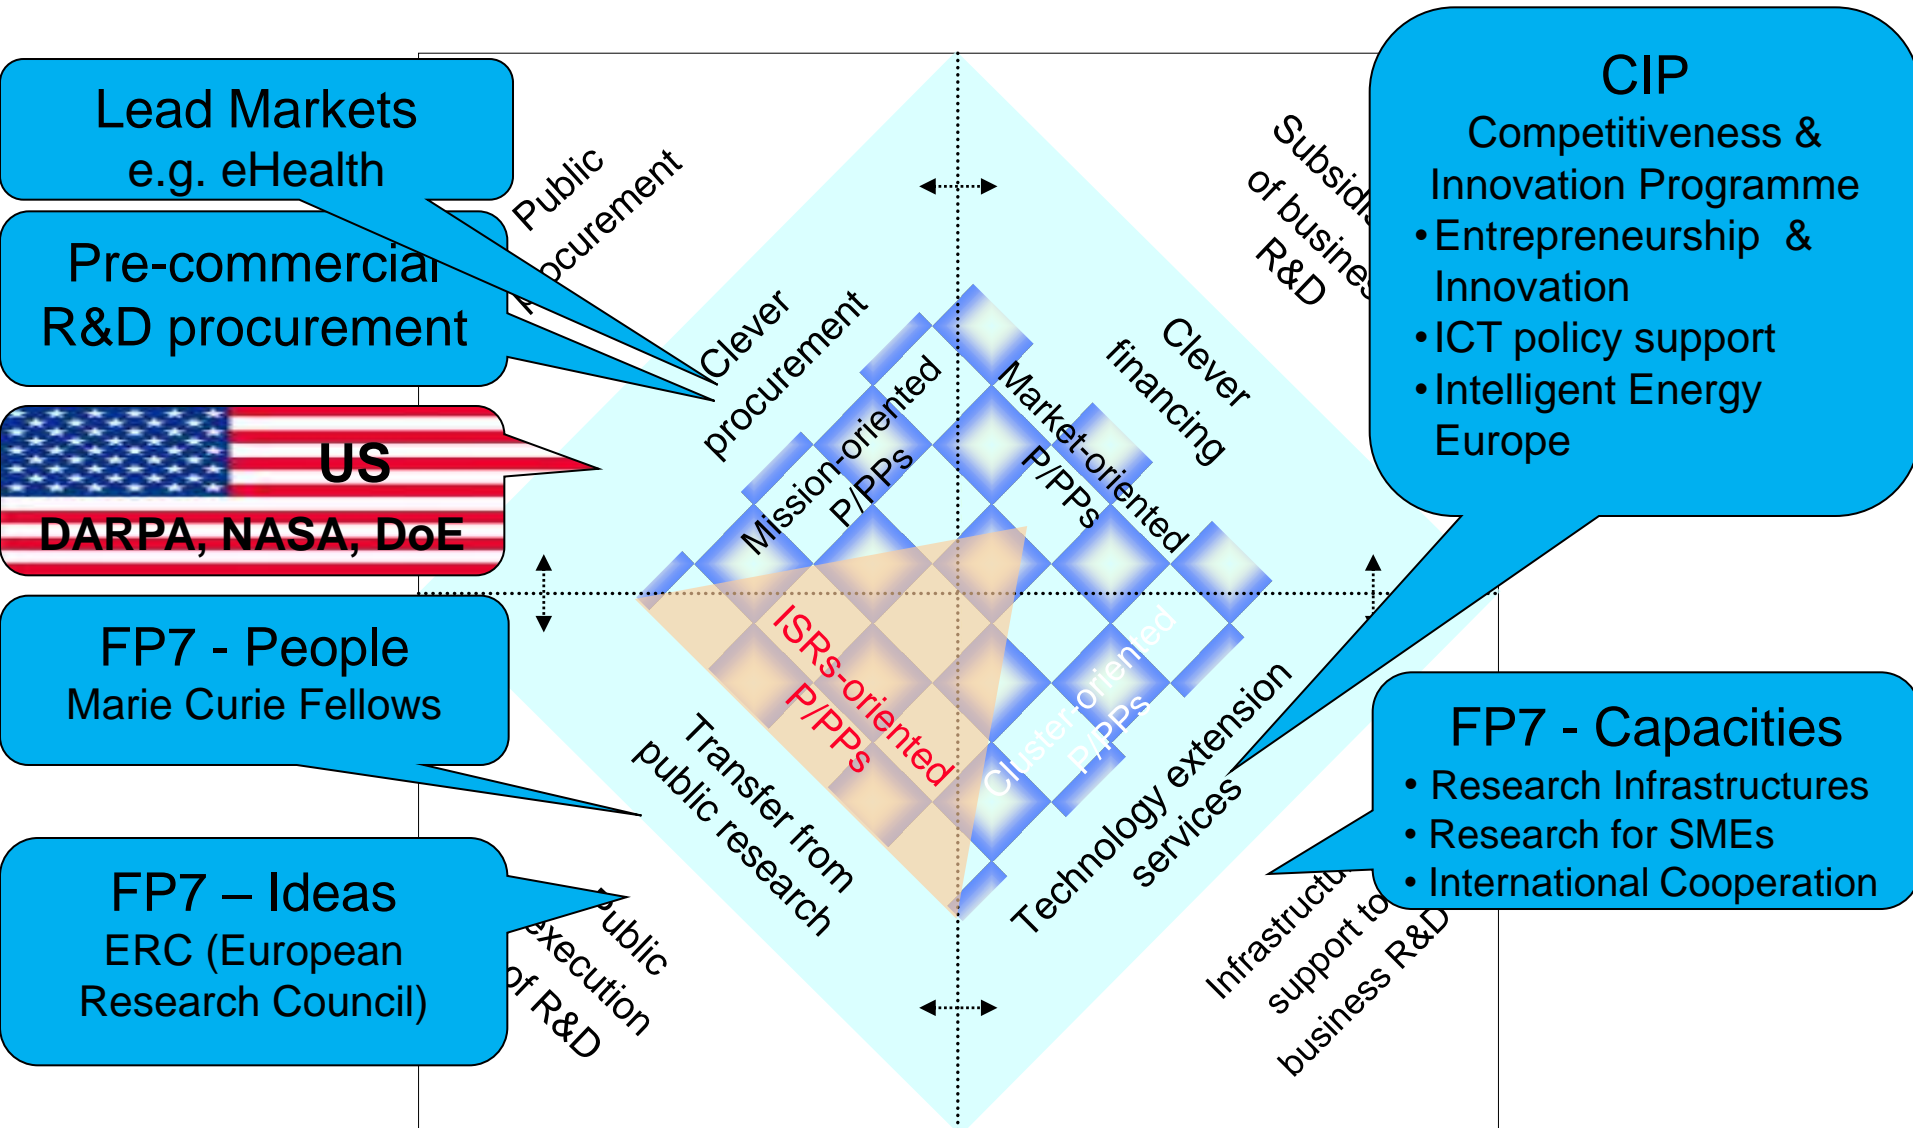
Lead Markets
e.g. eHealth

Pre-commercial
R&D procurement

US
DARPA, NASA, DoE

FP7 - People
Marie Curie Fellows

FP7 – Ideas
ERC (European Research Council)

Public procurement

Clever procurement

Mission-oriented P/PPs

Market-oriented P/PPs

Clever financing

Subsidies of business R&D

ISRs-oriented P/PPs

Cluster-oriented P/PPs

Transfer from public research

Technology extension services

Public execution of R&D

Infrastructure support to business R&D

CIP
Competitiveness & Innovation Programme
• Entrepreneurship & Innovation
• ICT policy support
• Intelligent Energy Europe

FP7 - Capacities
• Research Infrastructures
• Research for SMEs
• International Cooperation